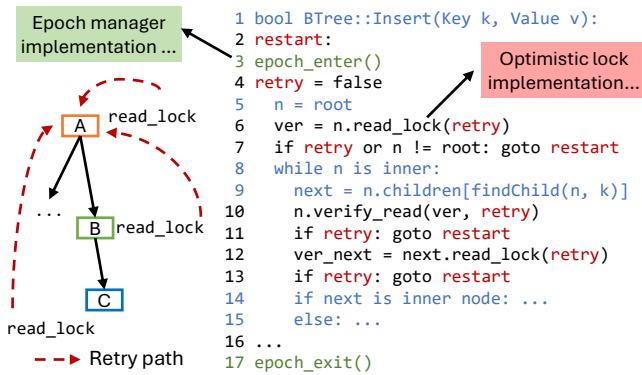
Epoch manager implementation ...

Optimistic lock implementation...

1 bool BTree::Insert(Key k, Value v):
2 restart:
3 epoch_enter()
4 retry = false
5 n = root
6 ver = n.read_lock(retry)
7 if retry or n != root: goto restart
8 while n is inner:
9 next = n.children[findChild(n, k)]
10 n.verify_read(ver, retry)
11 if retry: goto restart
12 ver_next = next.read_lock(retry)
13 if retry: goto restart
14 if next is inner node: ...
15 else: ...
16 ...
17 epoch_exit()

A
read_lock
...
B
read_lock
C
read_lock

Retry path